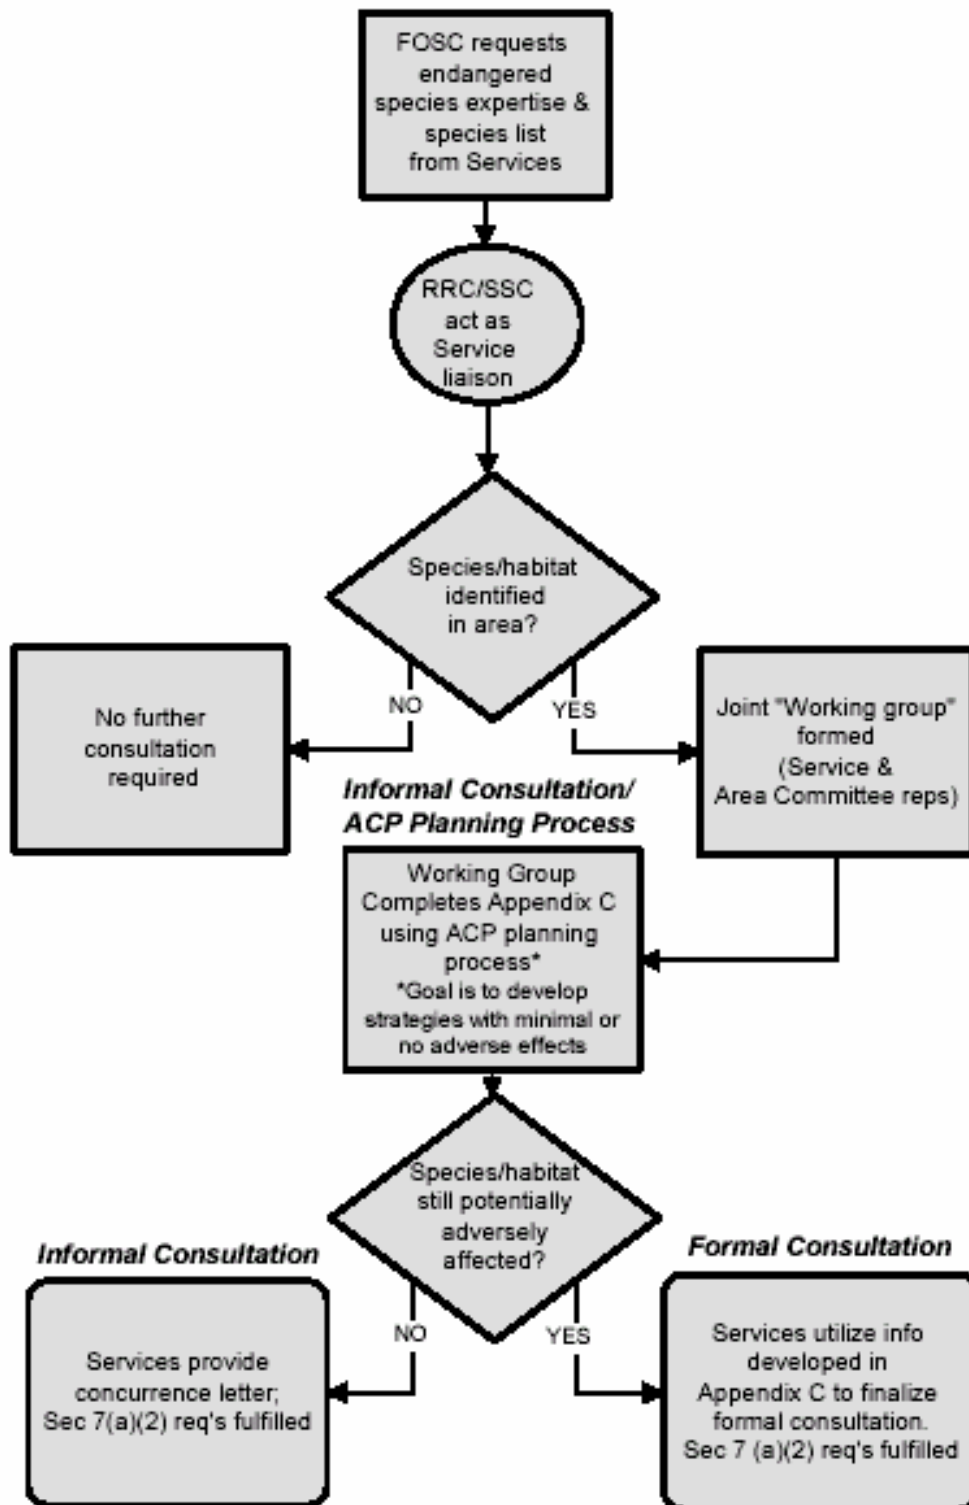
FOSC requests endangered species expertise & species list from Services

RRC/SSC act as Service liaison

Species/habitat identified in area?

NO

YES

No further consultation required

Joint "Working group" formed (Service & Area Committee reps)

Informal Consultation/ ACP Planning Process

Working Group Completes Appendix C using ACP planning process*
*Goal is to develop strategies with minimal or no adverse effects

Species/habitat still potentially adversely affected?

Informal Consultation

NO

YES

Formal Consultation

Services provide concurrence letter; Sec 7(a)(2) req's fulfilled

Services utilize info developed in Appendix C to finalize formal consultation. Sec 7 (a)(2) req's fulfilled